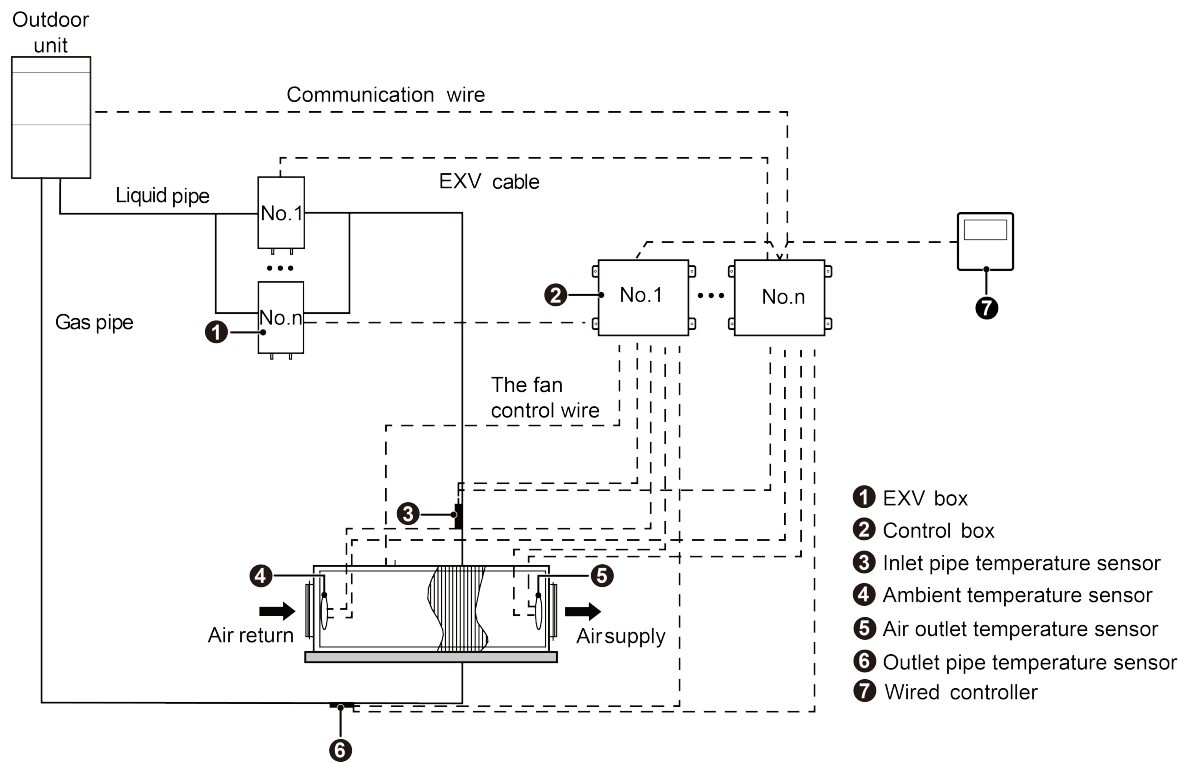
Outdoor unit

Communication wire

EXV cable

Liquid pipe

No.1

No.n

Gas pipe

❶

❷

No.1

No.n

❼

The fan control wire

❸

❹

❺

Air return

Airsupply

❻

❶ EXV box
❷ Control box
❸ Inlet pipe temperature sensor
❹ Ambient temperature sensor
❺ Air outlet temperature sensor
❻ Outlet pipe temperature sensor
❼ Wired controller